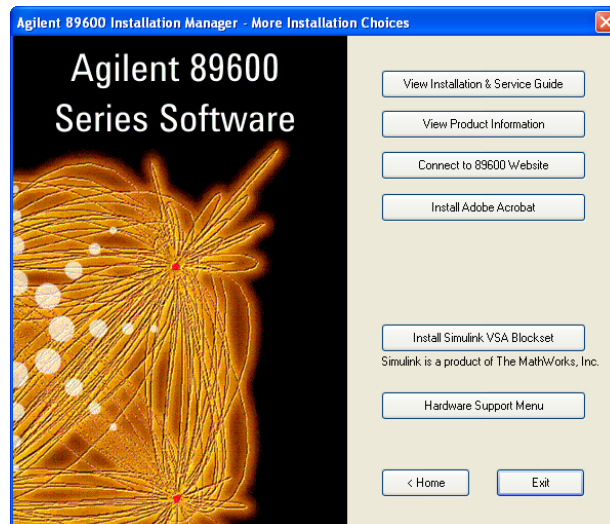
Agilent 89600 Installation Manager - More Installation Choices

Agilent 89600
Series Software

View Installation & Service Guide

View Product Information

Connect to 89600 Website

Install Adobe Acrobat

Install Simulink VSA Blockset

Simulink is a product of The MathWorks, Inc.

Hardware Support Menu

< Home

Exit